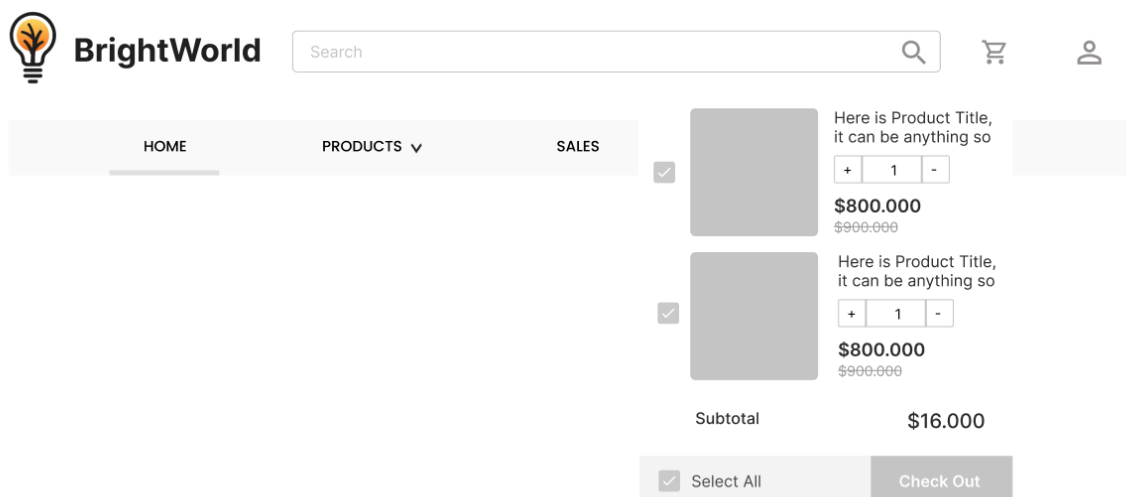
BrightWorld

Search

HOME

PRODUCTS

SALES

Here is Product Title, it can be anything so

+ 1 -

$800.000

$900.000

Here is Product Title, it can be anything so

+ 1 -

$800.000

$900.000

Subtotal

$16.000

Select All

Check Out